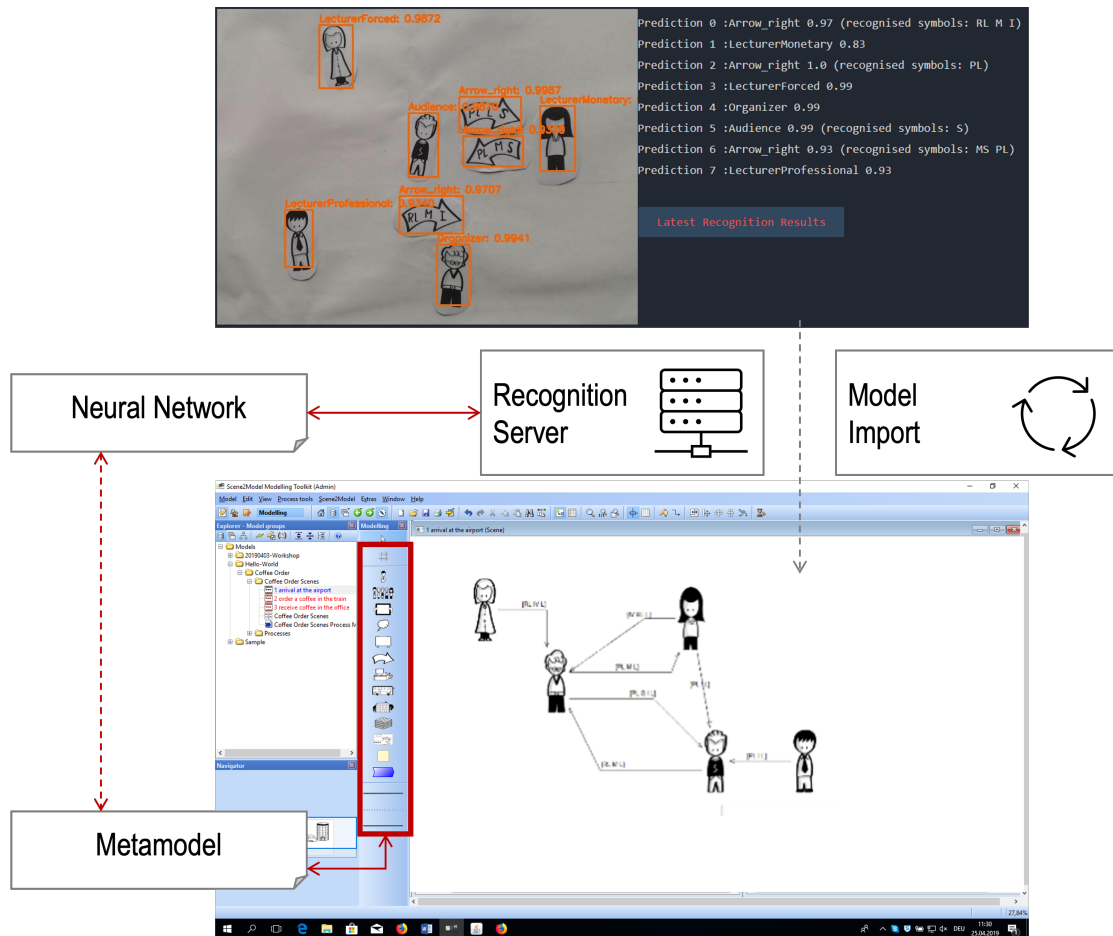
LecturerForced: 0.9872

Arrow_right: 0.9987

Audience: 0.9979

LecturerMonetary:

Arrow_right: 0.9399

Arrow_right: 0.9707

LecturerProfessional: 0.9340

Organizer: 0.9941

Prediction 0 :Arrow_right 0.97 (recognised symbols: RL M I)
Prediction 1 :LecturerMonetary 0.83
Prediction 2 :Arrow_right 1.0 (recognised symbols: PL)
Prediction 3 :LecturerForced 0.99
Prediction 4 :Organizer 0.99
Prediction 5 :Audience 0.99 (recognised symbols: S)
Prediction 6 :Arrow_right 0.93 (recognised symbols: MS PL)
Prediction 7 :LecturerProfessional 0.93

Latest Recognition Results

Neural Network

Recognition Server

Model Import

Metamodel

Scene2Model Modelling Toolkit (Admin)

Model Edit View Process tools Scene2Model Extras Window Help

Modelling

Explorer - Model groups

Modelling

1 arrival at the airport (Scene)

Models
20190403-Workshop
Hello-World
Coffee Order
Coffee Order Scenes
1 arrival at the airport
2 order a coffee in the train
3 receive coffee in the office
Coffee Order Scenes
Coffee Order Scenes Process M
Processes
Sample

Navigator

[RL M I]

[M S]

[PL M L]

[PL S I]

[PL]

[PL]

[RL M L]

11:30
25.04.2019

DEU

27,84%